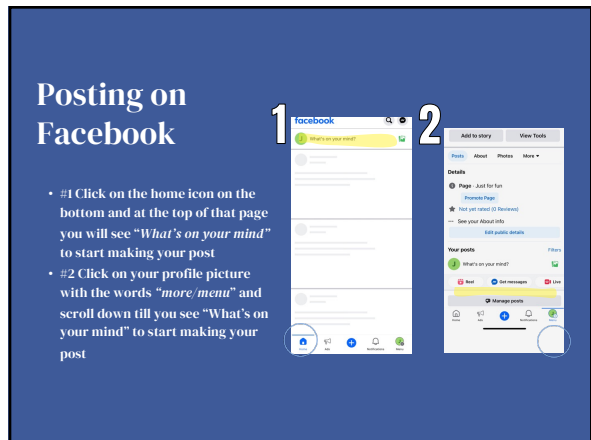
Posting on Facebook

• #1 Click on the home icon on the bottom and at the top of that page you will see "*What's on your mind"* to start making your post
• #2 Click on your profile picture with the words *"more/menu"* and scroll down till you see "What's on your mind" to start making your post

1

facebook

What's on your mind?

Home
Ads
Notifications
Menu

2

Add to story
View Tools

Posts
About
Photos
More ▾

Details

Page · Just for fun

Promote Page

Not yet rated (0 Reviews)

See your About info

Edit public details

Your posts
Filters

What's on your mind?

Reel
Get messages
Live

Manage posts

Home
Ads
Notifications
Menu